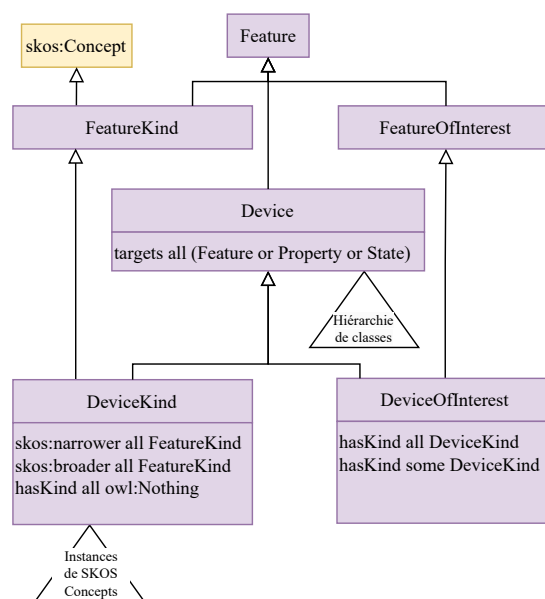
skos:Concept

Feature

FeatureKind

FeatureOfInterest

Device

targets all (Feature or Property or State)

Hiérarchie de classes

DeviceKind

skos:narrower all FeatureKind
skos:broader all FeatureKind
hasKind all owl:Nothing

DeviceOfInterest

hasKind all DeviceKind
hasKind some DeviceKind

Instances de SKOS Concepts